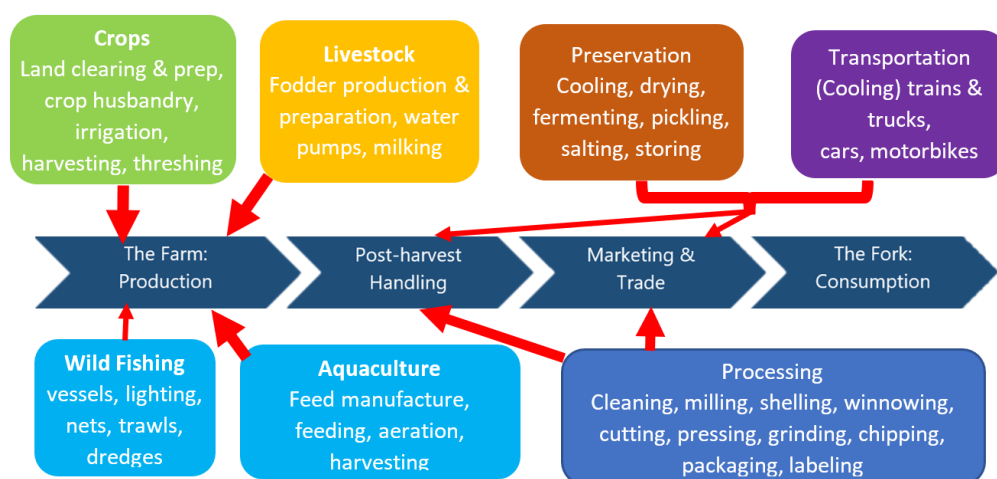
Crops
Land clearing & prep, crop husbandry, irrigation, harvesting, threshing

Livestock
Fodder production & preparation, water pumps, milking

Preservation
Cooling, drying, fermenting, pickling, salting, storing

Transportation
(Cooling) trains & trucks, cars, motorbikes

The Farm: Production

Post-harvest Handling

Marketing & Trade

The Fork: Consumption

Wild Fishing
vessels, lighting, nets, trawls, dredges

Aquaculture
Feed manufacture, feeding, aeration, harvesting

Processing
Cleaning, milling, shelling, winnowing, cutting, pressing, grinding, chipping, packaging, labeling